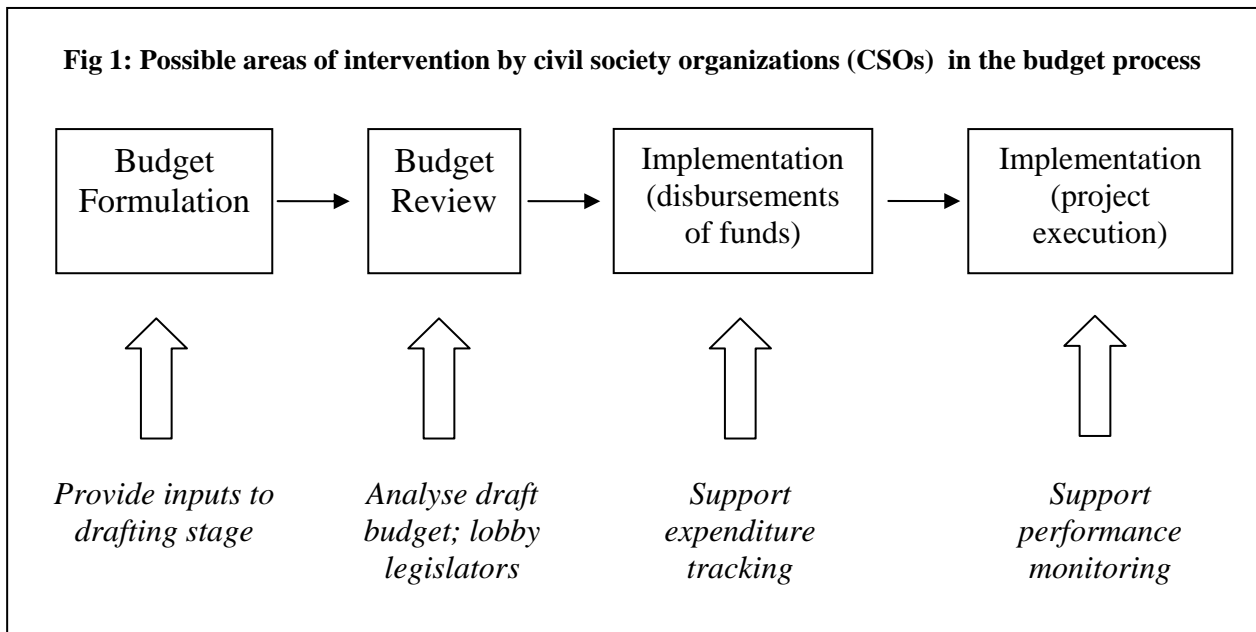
**Fig 1: Possible areas of intervention by civil society organizations (CSOs) in the budget process**

Budget Formulation

Budget Review

Implementation (disbursements of funds)

Implementation (project execution)

*Provide inputs to drafting stage*

*Analyse draft budget; lobby legislators*

*Support expenditure tracking*

*Support performance monitoring*